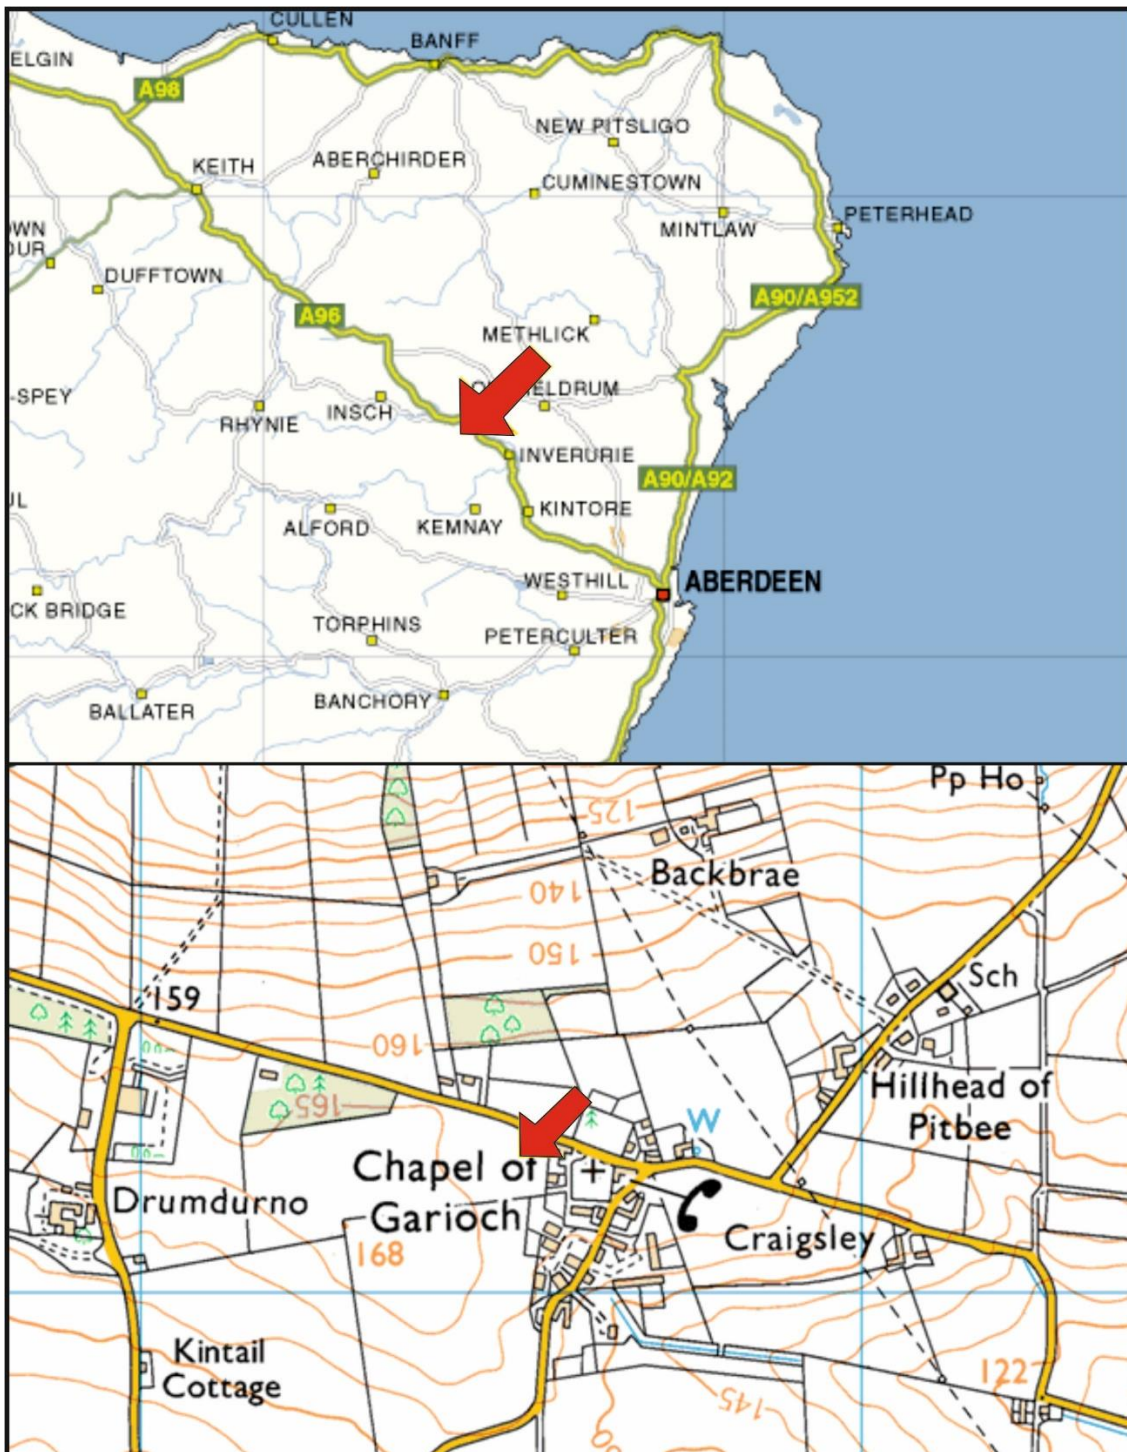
CULLEN
ELGIN
BANFF
A98
NEW PITSLIGO
KEITH
ABERCHIRDER
CUMINESTOWN
PETERHEAD
WN
UR
MINTLAW
DUFFTOWN
A90/A952
A96
METHLICK
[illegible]ELDRUM
SPEY
RHYNIE
INSCH
INVERURIE
A90/A92
KINTORE
L
ALFORD
KEMNAY
WESTHILL
ABERDEEN
CK BRIDGE
TORPHINS
PETERCULTER
BANCHORY
BALLATER

Pp Ho
125
Backbrae
140
150
159
Sch
160
Hillhead of
165
W
Pitbee
Chapel of
Drumdurno
Garioch
Craigsley
168
Kintail
Cottage
122
145